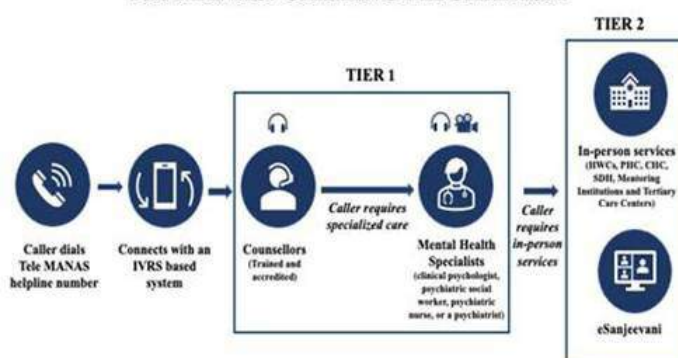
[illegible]

TIER 2

TIER 1

Caller dials Tele MANAS helpline number

Connects with an IVRS based system

Counsellors (Trained and accredited)

Caller requires specialized care

Mental Health Specialists (clinical psychologist, psychiatric social worker, psychiatric nurse, or a psychiatrist)

Caller requires in-person services

In-person services (HWCs, PHC, CHC, SDH, Mentoring Institutions and Tertiary Care Centers)

eSanjeevani